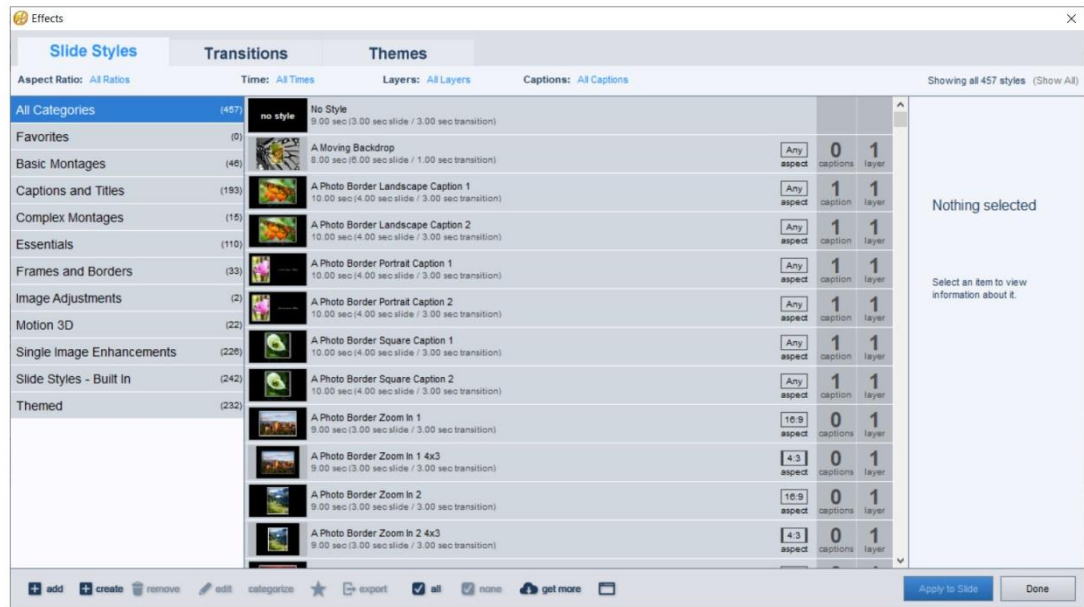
Effects

Slide Styles
Transitions
Themes

Aspect Ratio: All Ratios
Time: All Times
Layers: All Layers
Captions: All Captions
Showing all 457 styles (Show All)

| Category | Count |
|---|---|
| All Categories | (457) |
| Favorites | (0) |
| Basic Montages | (46) |
| Captions and Titles | (193) |
| Complex Montages | (15) |
| Essentials | (110) |
| Frames and Borders | (33) |
| Image Adjustments | (2) |
| Motion 3D | (22) |
| Single Image Enhancements | (226) |
| Slide Styles - Built In | (242) |
| Themed | (232) |

| Style | Aspect | Captions | Layers |
|---|---|---|---|
| no style — No Style 9.00 sec (3.00 sec slide / 3.00 sec transition) | | | |
| A Moving Backdrop 8.00 sec (6.00 sec slide / 1.00 sec transition) | Any aspect | 0 captions | 1 layer |
| A Photo Border Landscape Caption 1 10.00 sec (4.00 sec slide / 3.00 sec transition) | Any aspect | 1 caption | 1 layer |
| A Photo Border Landscape Caption 2 10.00 sec (4.00 sec slide / 3.00 sec transition) | Any aspect | 1 caption | 1 layer |
| A Photo Border Portrait Caption 1 10.00 sec (4.00 sec slide / 3.00 sec transition) | Any aspect | 1 caption | 1 layer |
| A Photo Border Portrait Caption 2 10.00 sec (4.00 sec slide / 3.00 sec transition) | Any aspect | 1 caption | 1 layer |
| A Photo Border Square Caption 1 10.00 sec (4.00 sec slide / 3.00 sec transition) | Any aspect | 1 caption | 1 layer |
| A Photo Border Square Caption 2 10.00 sec (4.00 sec slide / 3.00 sec transition) | Any aspect | 1 caption | 1 layer |
| A Photo Border Zoom In 1 9.00 sec (3.00 sec slide / 3.00 sec transition) | 16:9 aspect | 0 captions | 1 layer |
| A Photo Border Zoom In 1 4x3 9.00 sec (3.00 sec slide / 3.00 sec transition) | 4:3 aspect | 0 captions | 1 layer |
| A Photo Border Zoom In 2 9.00 sec (3.00 sec slide / 3.00 sec transition) | 16:9 aspect | 0 captions | 1 layer |
| A Photo Border Zoom In 2 4x3 9.00 sec (3.00 sec slide / 3.00 sec transition) | 4:3 aspect | 0 captions | 1 layer |

Nothing selected

Select an item to view information about it.

add create remove edit categorize export all none get more
Apply to Slide
Done